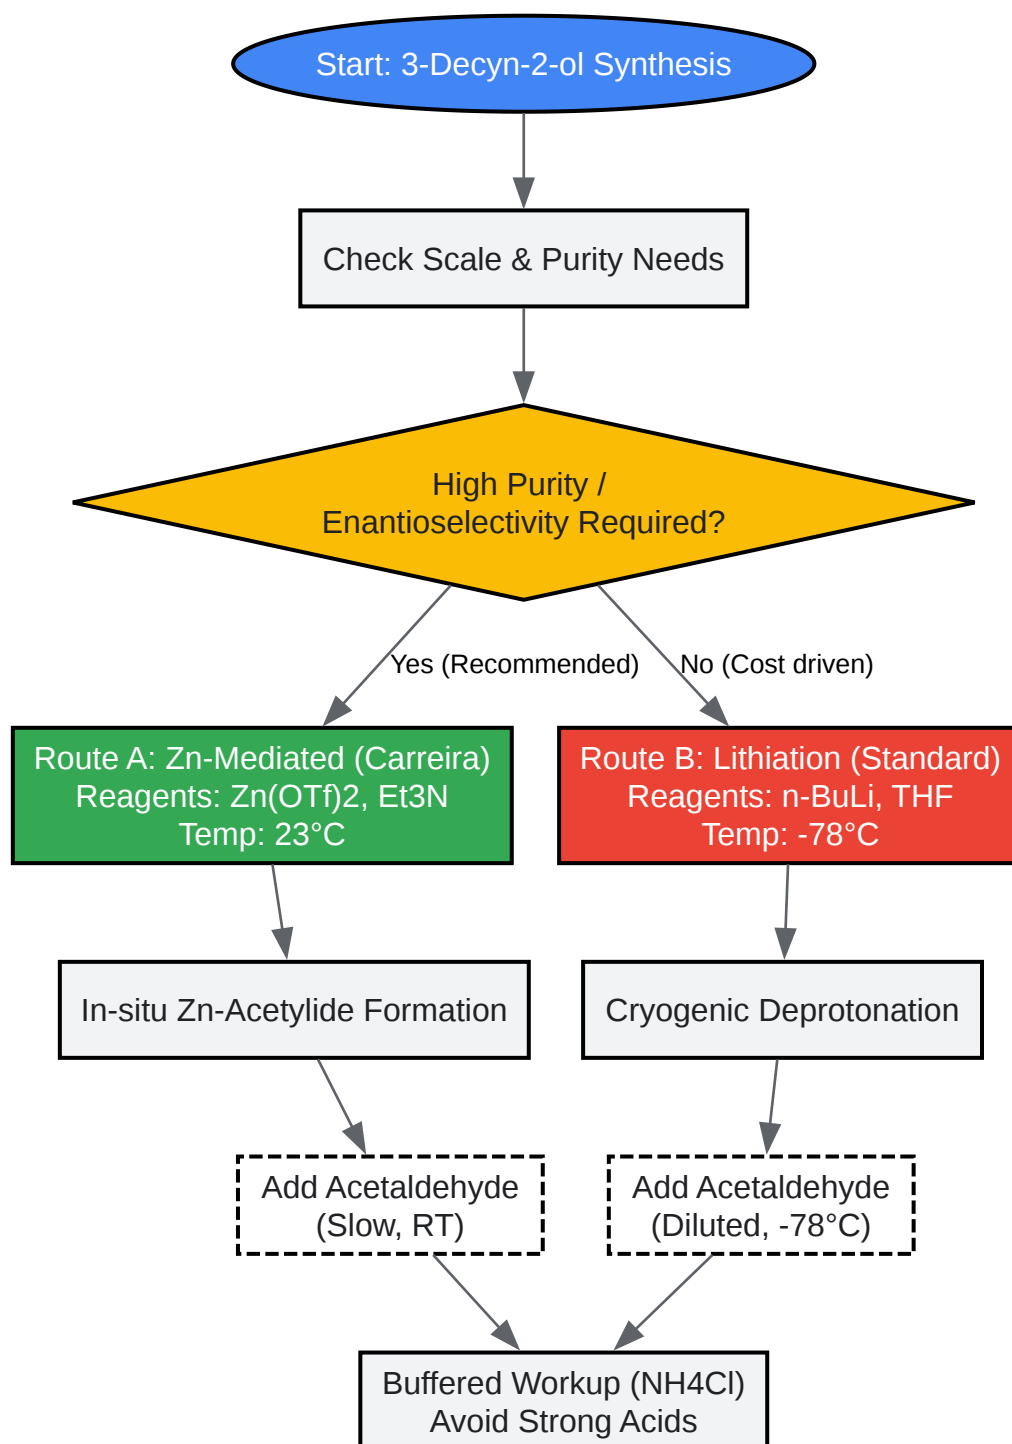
Start: 3-Decyn-2-ol Synthesis

Check Scale & Purity Needs

High Purity / Enantioselectivity Required?

Yes (Recommended)

No (Cost driven)

Route A: Zn-Mediated (Carreira)
Reagents: Zn(OTf)2, Et3N
Temp: 23°C

Route B: Lithiation (Standard)
Reagents: n-BuLi, THF
Temp: -78°C

In-situ Zn-Acetylide Formation

Cryogenic Deprotonation

Add Acetaldehyde (Slow, RT)

Add Acetaldehyde (Diluted, -78°C)

Buffered Workup (NH4Cl)
Avoid Strong Acids